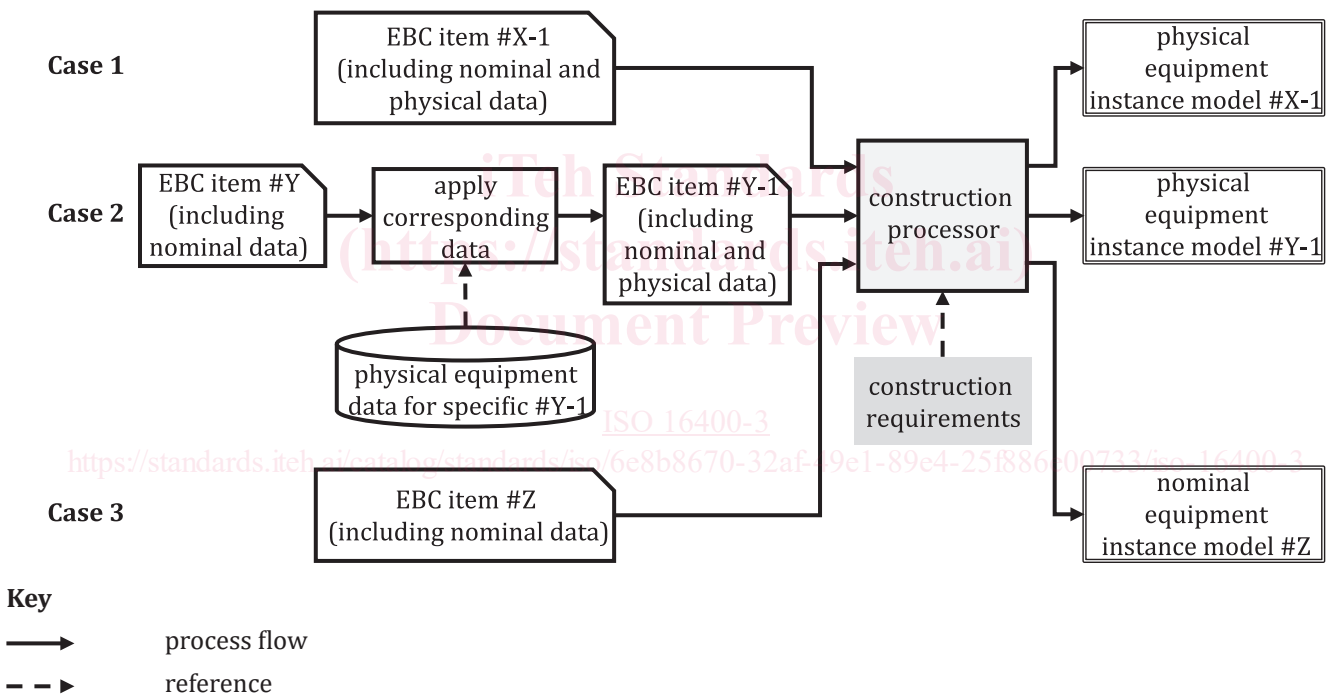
Case 1

EBC item #X-1 (including nominal and physical data)

physical equipment instance model #X-1

iTeh Standards (https://standards.iteh.ai) Document Preview

Case 2

EBC item #Y (including nominal data)

apply corresponding data

EBC item #Y-1 (including nominal and physical data)

construction processor

physical equipment instance model #Y-1

physical equipment data for specific #Y-1

construction requirements

ISO 16400-3

https://standards.iteh.ai/catalog/standards/iso/6e8b8670-32af-49e1-89e4-25f886c00733/iso-16400-3

Case 3

EBC item #Z (including nominal data)

nominal equipment instance model #Z

Key

process flow

reference